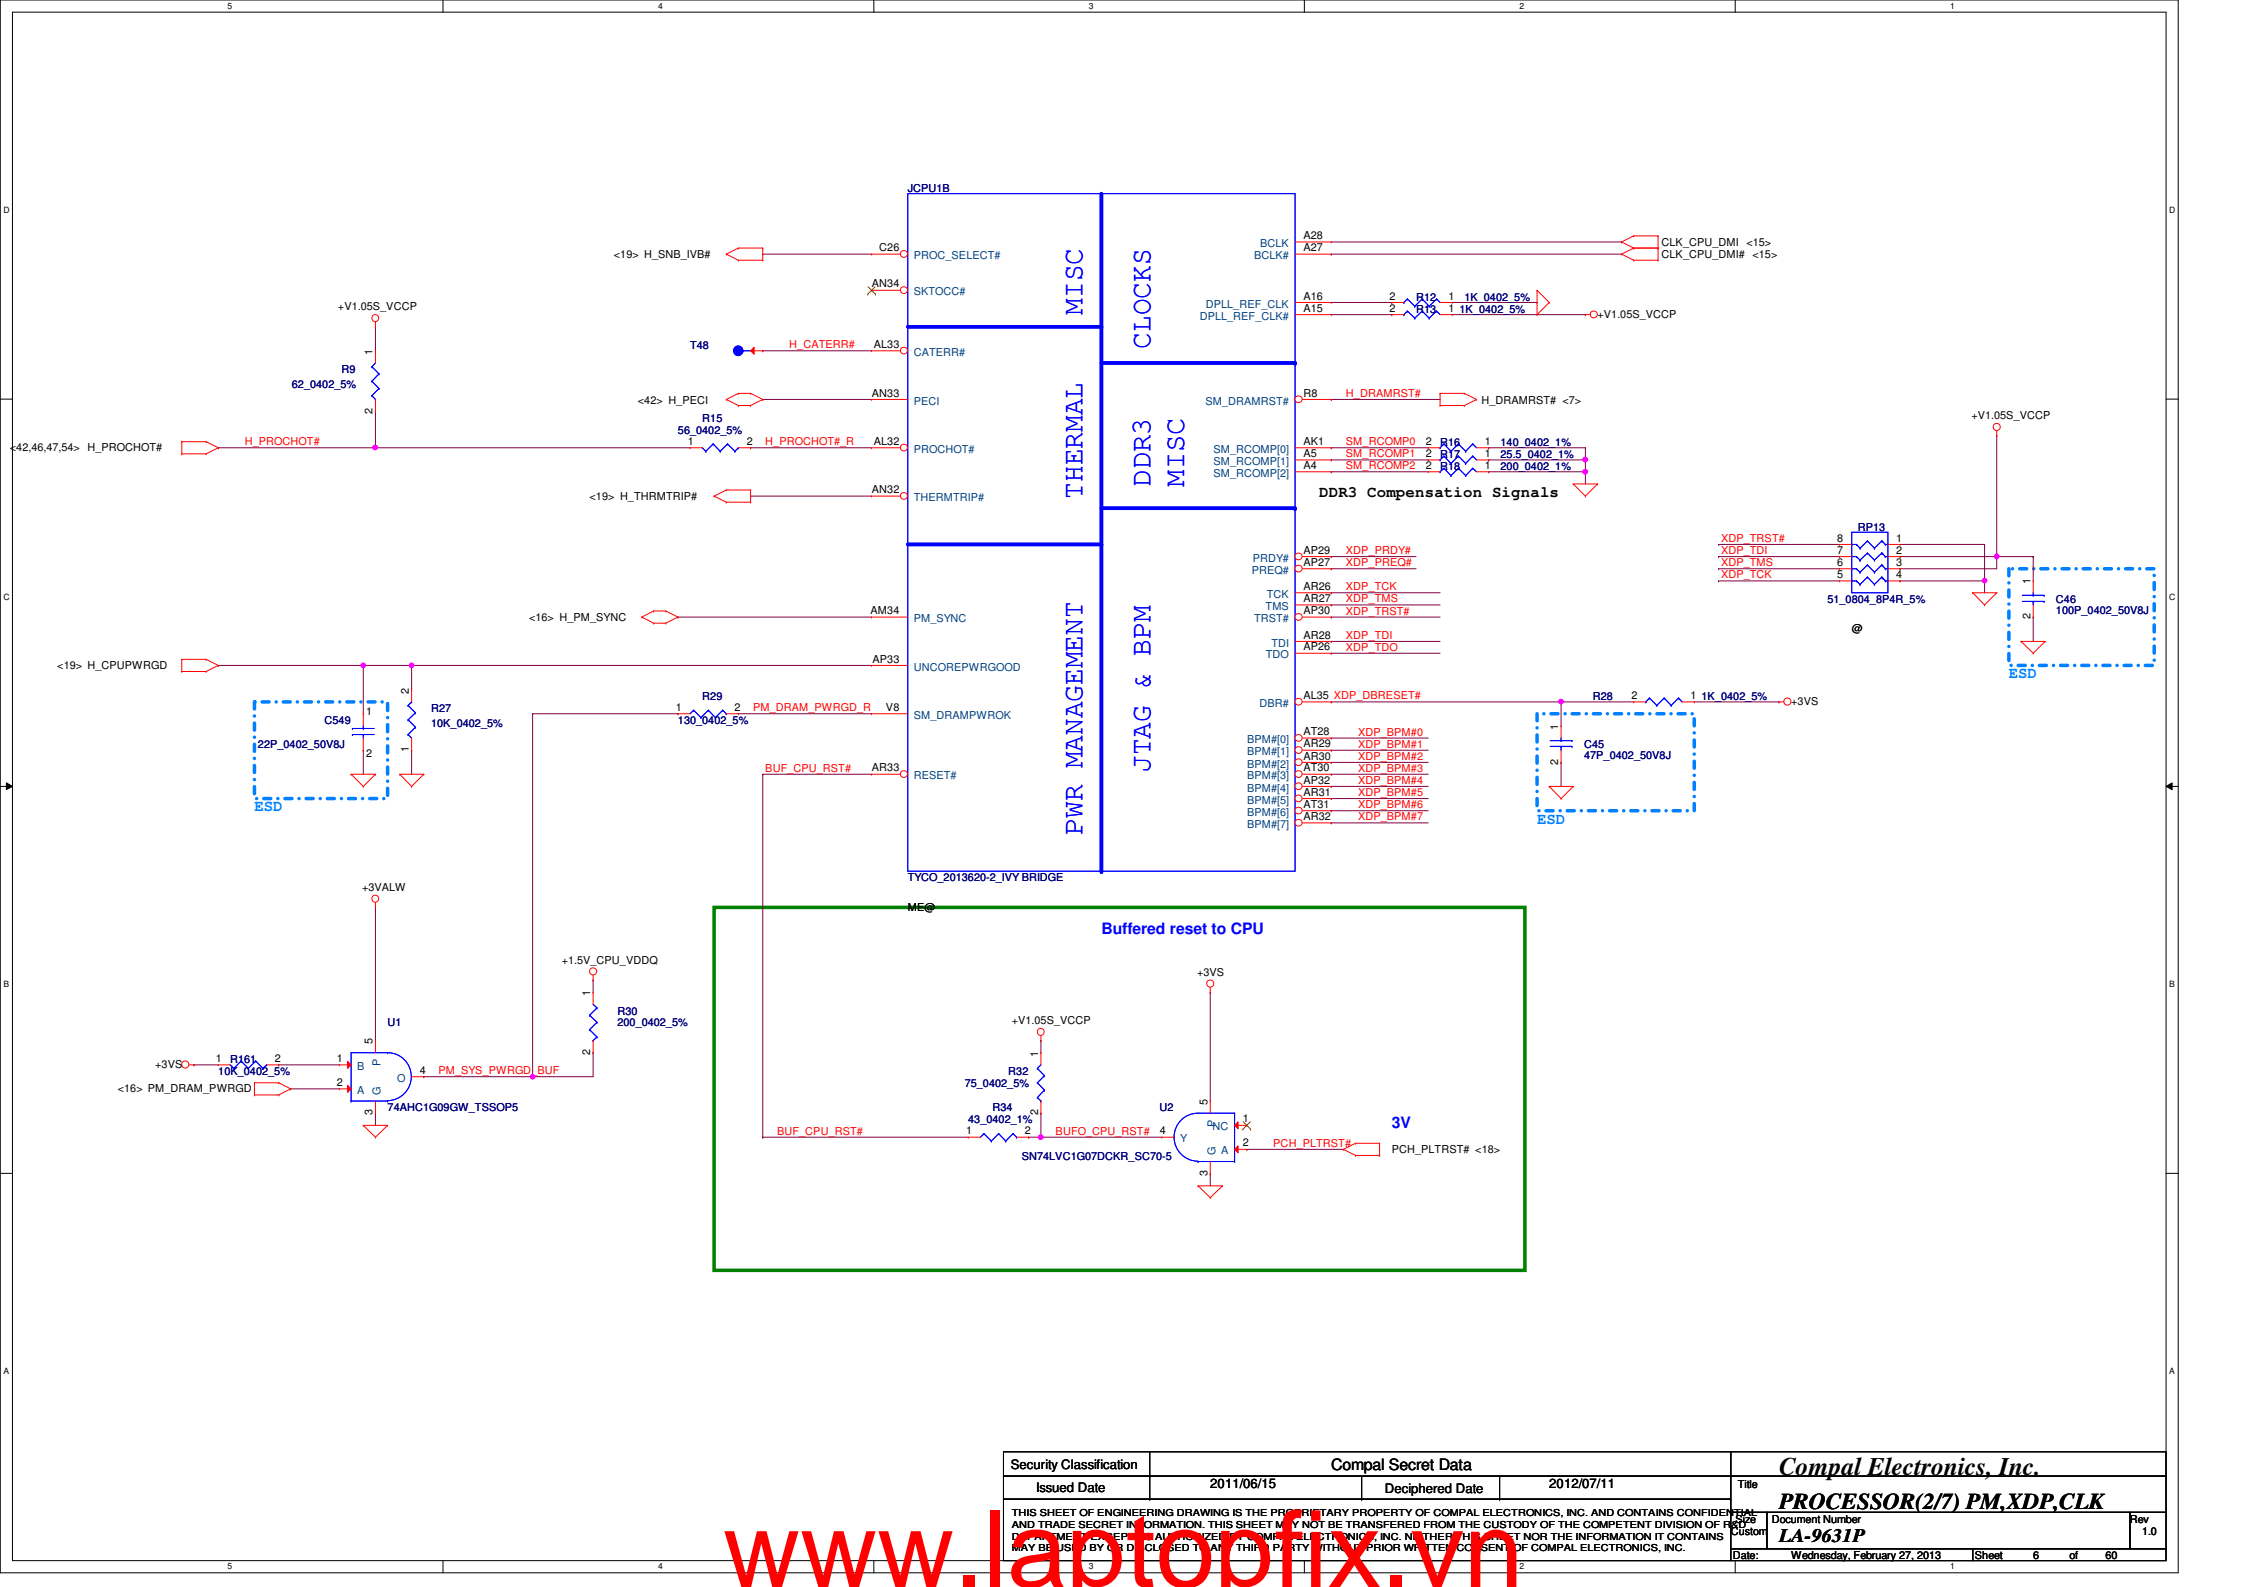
5 4 3 2 1

D C B A

JCPU1B

<19> H_SNB_IVB#
C26 PROC_SELECT#
AN34 SKTOCC#
MISC

+V1.05S_VCCP
R9
62_0402_5%

T48
H_CATERR# AL33 CATERR#
<42> H_PECI AN33 PECI
R15
56_0402_5%
<42,46,47,54> H_PROCHOT# H_PROCHOT# H_PROCHOT#_R AL32 PROCHOT#
<19> H_THRMTRIP# AN32 THERMTRIP#
THERMAL

<16> H_PM_SYNC AM34 PM_SYNC
<19> H_CPUPWRGD AP33 UNCOREPWRGOOD
C549
22P_0402_50V8J
ESD
R27
10K_0402_5%
R29
130_0402_5%
PM_DRAM_PWRGD_R V8 SM_DRAMPWROK
BUF_CPU_RST# AR33 RESET#
PWR MANAGEMENT

CLOCKS
BCLK A28
BCLK# A27
CLK_CPU_DMI <15>
CLK_CPU_DMI# <15>
DPLL_REF_CLK A16
DPLL_REF_CLK# A15
R12 1K_0402_5%
R13 1K_0402_5%
+V1.05S_VCCP

DDR3 MISC
SM_DRAMRST# R8 H_DRAMRST# H_DRAMRST# <7>
SM_RCOMP[0] AK1 SM_RCOMP0 R16 140_0402_1%
SM_RCOMP[1] A5 SM_RCOMP1 R17 25.5_0402_1%
SM_RCOMP[2] A4 SM_RCOMP2 R18 200_0402_1%
DDR3 Compensation Signals

JTAG & BPM
PRDY# AP29 XDP_PRDY#
PREQ# AP27 XDP_PREQ#
TCK AR26 XDP_TCK
TMS AR27 XDP_TMS
TRST# AP30 XDP_TRST#
TDI AR28 XDP_TDI
TDO AP26 XDP_TDO
DBR# AL35 XDP_DBRESET#
BPM#[0] AT28 XDP_BPM#0
BPM#[1] AR29 XDP_BPM#1
BPM#[2] AR30 XDP_BPM#2
BPM#[3] AT30 XDP_BPM#3
BPM#[4] AP32 XDP_BPM#4
BPM#[5] AR31 XDP_BPM#5
BPM#[6] AT31 XDP_BPM#6
BPM#[7] AR32 XDP_BPM#7

TYCO_2013620-2_IVY BRIDGE
ME@

+V1.05S_VCCP
XDP_TRST# XDP_TDI XDP_TMS XDP_TCK
RP13
51_0804_8P4R_5%
@
C46
100P_0402_50V8J
ESD
R28 1K_0402_5% +3VS
C45
47P_0402_50V8J
ESD

+3VALW
+1.5V_CPU_VDDQ
R30
200_0402_5%
U1
+3VS R161 10K_0402_5%
<16> PM_DRAM_PWRGD
PM_SYS_PWRGD_BUF
74AHC1G09GW_TSSOP5

Buffered reset to CPU
+3VS
+V1.05S_VCCP
R32
75_0402_5%
R34
43_0402_1%
BUF_CPU_RST# BUFO_CPU_RST#
U2
NC
PCH_PLTRST#
3V
PCH_PLTRST# <18>
SN74LVC1G07DCKR_SC70-5

Security Classification | Compal Secret Data
Issued Date 2011/06/15 | Deciphered Date 2012/07/11
THIS SHEET OF ENGINEERING DRAWING IS THE PROPRIETARY PROPERTY OF COMPAL ELECTRONICS, INC. AND CONTAINS CONFIDENTIAL AND TRADE SECRET INFORMATION. THIS SHEET MAY NOT BE TRANSFERED FROM THE CUSTODY OF THE COMPETENT DIVISION OF R&D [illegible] COMPAL ELECTRONICS, INC. NEITHER THIS SHEET NOR THE INFORMATION IT CONTAINS MAY BE USED BY OR DISCLOSED TO ANY THIRD PARTY WITHOUT PRIOR WRITTEN CONSENT OF COMPAL ELECTRONICS, INC.
Compal Electronics, Inc.
Title PROCESSOR(2/7) PM,XDP,CLK
Size Custom Document Number LA-9631P Rev 1.0
Date: Wednesday, February 27, 2013 Sheet 6 of 60

www.laptopfix.vn